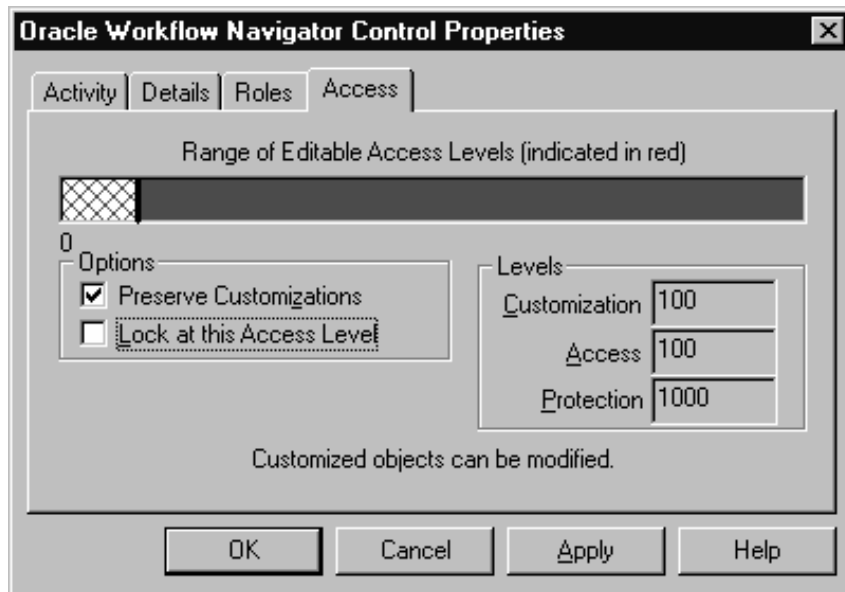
Oracle Workflow Navigator Control Properties

Activity | Details | Roles | Access

Range of Editable Access Levels (indicated in red)

0

Options
Preserve Customizations
Lock at this Access Level

Levels
Customization 100
Access 100
Protection 1000

Customized objects can be modified.

OK | Cancel | Apply | Help